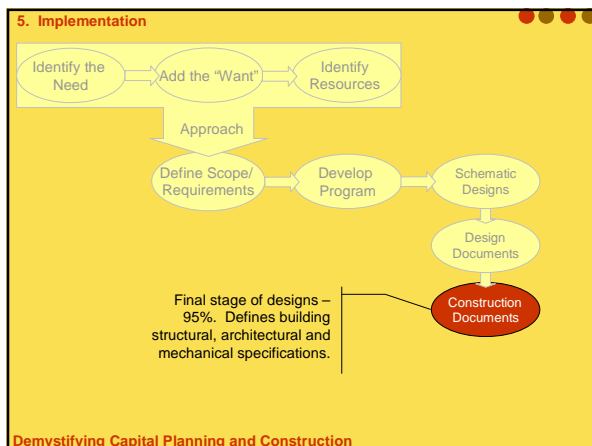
5. Implementation

Identify the Need

Add the "Want"

Identify Resources

Approach

Define Scope/ Requirements

Develop Program

Schematic Designs

Design Documents

Final stage of designs – 95%. Defines building structural, architectural and mechanical specifications.

Construction Documents

Demystifying Capital Planning and Construction